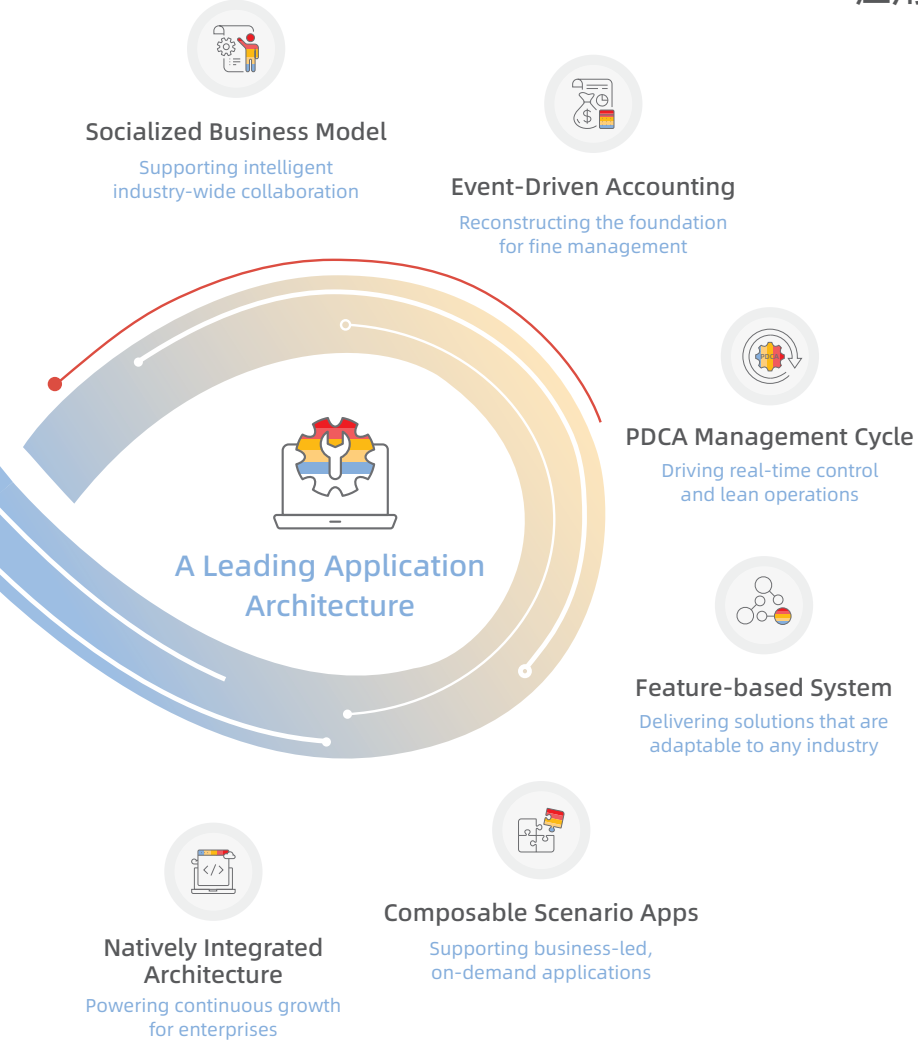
Socialized Business Model
Supporting intelligent industry-wide collaboration

Event-Driven Accounting
Reconstructing the foundation for fine management

PDCA
PDCA Management Cycle
Driving real-time control and lean operations

A Leading Application Architecture

Feature-based System
Delivering solutions that are adaptable to any industry

Composable Scenario Apps
Supporting business-led, on-demand applications

Natively Integrated Architecture
Powering continuous growth for enterprises